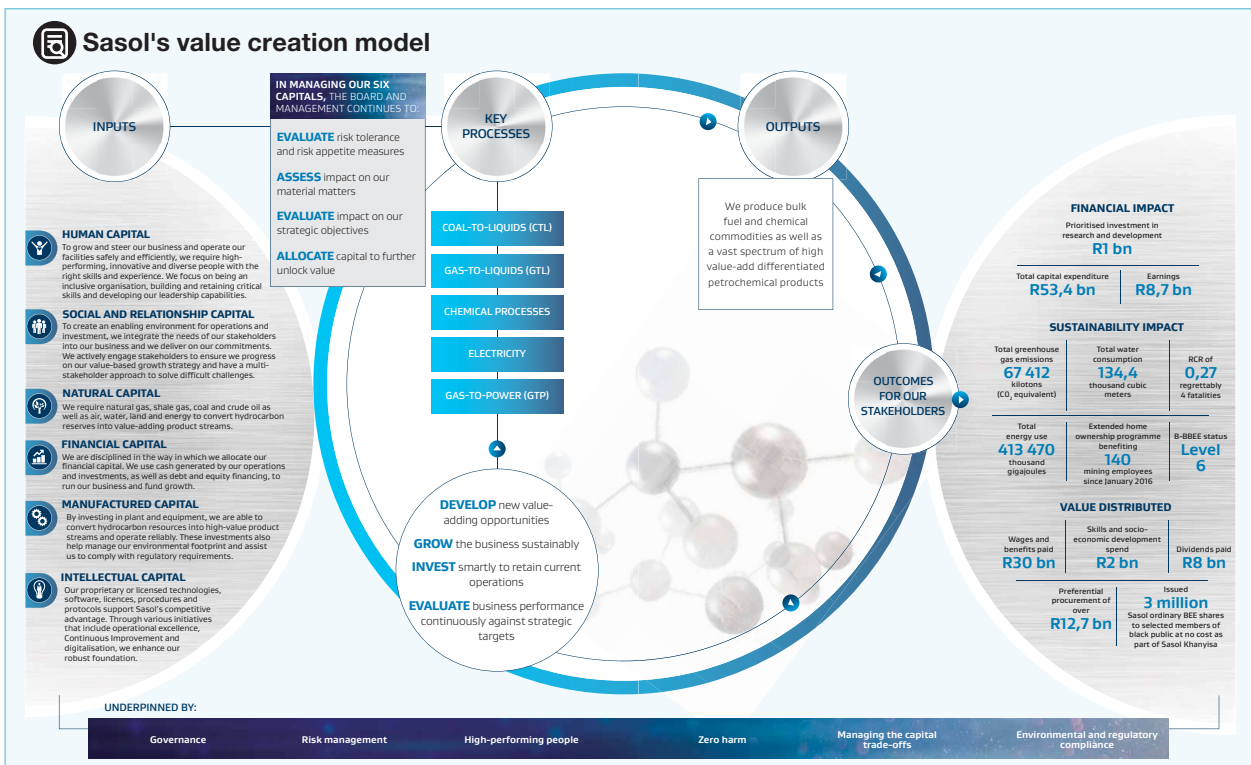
Sasol's value creation model

INPUTS

IN MANAGING OUR SIX CAPITALS, THE BOARD AND MANAGEMENT CONTINUES TO:

EVALUATE risk tolerance and risk appetite measures

ASSESS impact on our material matters

EVALUATE impact on our strategic objectives

ALLOCATE capital to further unlock value

KEY PROCESSES

OUTPUTS

We produce bulk fuel and chemical commodities as well as a vast spectrum of high value-add differentiated petrochemical products

HUMAN CAPITAL
To grow and steer our business and operate our facilities safely and efficiently, we require high-performing, innovative and diverse people with the right skills and experience. We focus on being an inclusive organisation, building and retaining critical skills and developing our leadership capabilities.

SOCIAL AND RELATIONSHIP CAPITAL
To create an enabling environment for operations and investment, we integrate the needs of our stakeholders into our business and we deliver on our commitments. We actively engage stakeholders to ensure we progress on our value-based growth strategy and have a multi-stakeholder approach to solve difficult challenges.

NATURAL CAPITAL
We require natural gas, shale gas, coal and crude oil as well as air, water, land and energy to convert hydrocarbon reserves into value-adding product streams.

FINANCIAL CAPITAL
We are disciplined in the way in which we allocate our financial capital. We use cash generated by our operations and investments, as well as debt and equity financing, to run our business and fund growth.

MANUFACTURED CAPITAL
By investing in plant and equipment, we are able to convert hydrocarbon resources into high-value product streams and operate reliably. These investments also help manage our environmental footprint and assist us to comply with regulatory requirements.

INTELLECTUAL CAPITAL
Our proprietary or licensed technologies, software, licences, procedures and protocols support Sasol's competitive advantage. Through various initiatives that include operational excellence, Continuous Improvement and digitalisation, we enhance our robust foundation.

COAL-TO-LIQUIDS (CTL)
GAS-TO-LIQUIDS (GTL)
CHEMICAL PROCESSES
ELECTRICITY
GAS-TO-POWER (GTP)

DEVELOP new value-adding opportunities
GROW the business sustainably
INVEST smartly to retain current operations
EVALUATE business performance continuously against strategic targets

OUTCOMES FOR OUR STAKEHOLDERS

FINANCIAL IMPACT
Prioritised investment in research and development
R1 bn
Total capital expenditure
R53,4 bn
Earnings
R8,7 bn

SUSTAINABILITY IMPACT
Total greenhouse gas emissions
67 412
kilotons ($CO_2$ equivalent)
Total water consumption
134,4
thousand cubic meters
RCR of
0,27
regrettably 4 fatalities
Total energy use
413 470
thousand gigajoules
Extended home ownership programme benefiting
140
mining employees since January 2016
B-BBEE status
Level 6

VALUE DISTRIBUTED
Wages and benefits paid
R30 bn
Skills and socio-economic development spend
R2 bn
Dividends paid
R8 bn
Preferential procurement of over
R12,7 bn
Issued
3 million
Sasol ordinary BEE shares to selected members of black public at no cost as part of Sasol Khanyisa

UNDERPINNED BY:
Governance
Risk management
High-performing people
Zero harm
Managing the capital trade-offs
Environmental and regulatory compliance